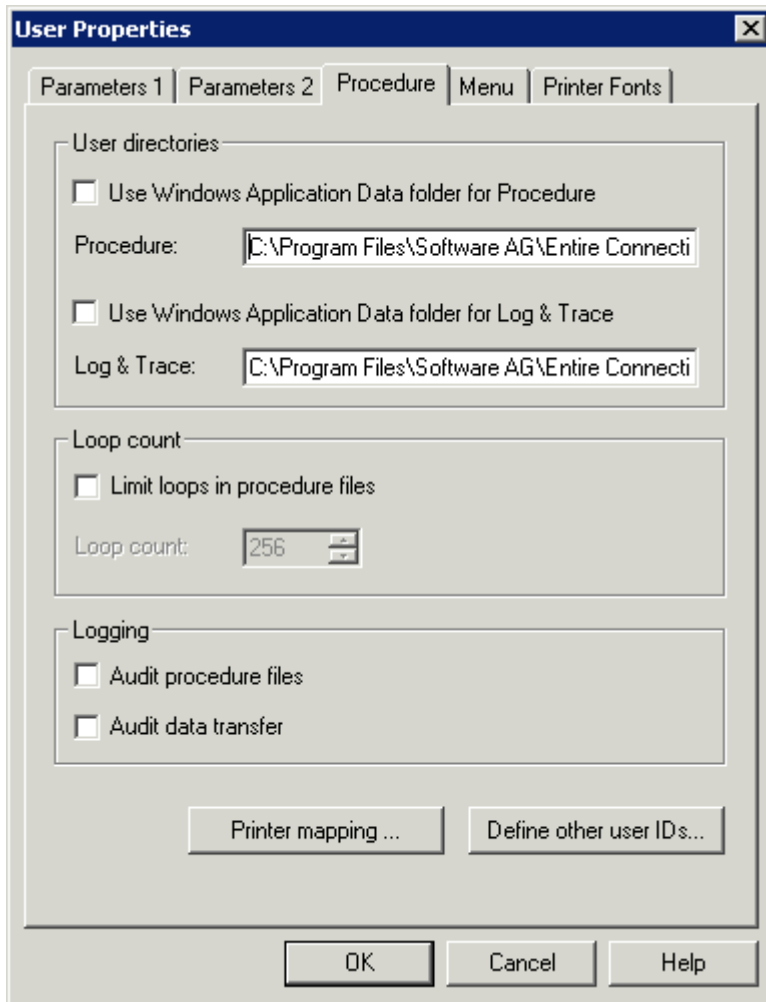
User Properties

Parameters 1 | Parameters 2 | Procedure | Menu | Printer Fonts

User directories

Use Windows Application Data folder for Procedure

Procedure: C:\Program Files\Software AG\Entire Connecti

Use Windows Application Data folder for Log & Trace

Log & Trace: C:\Program Files\Software AG\Entire Connecti

Loop count

Limit loops in procedure files

Loop count: 256

Logging

Audit procedure files

Audit data transfer

Printer mapping ...

Define other user IDs...

OK

Cancel

Help